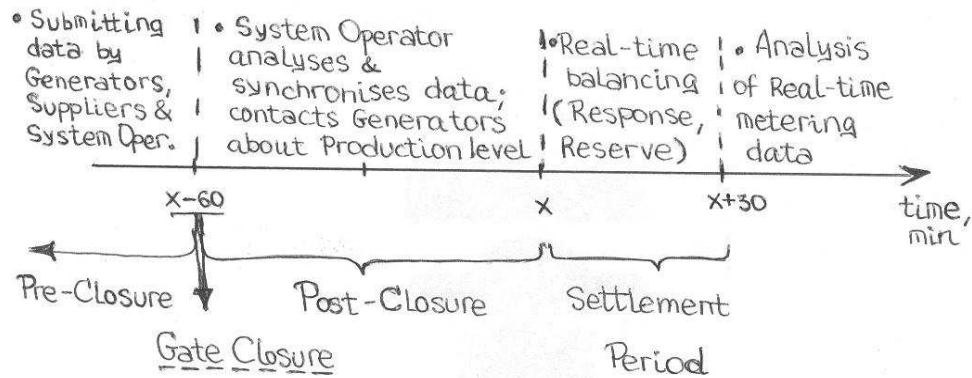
• Submitting data by Generators, Suppliers & System Oper.

• System Operator analyses & synchronises data; contacts Generators about Production level

•Real-time balancing (Response, Reserve)

• Analysis of Real-time metering data

X-60

X

X+30

time, min

Pre-Closure

Post-Closure

Settlement Period

Gate Closure